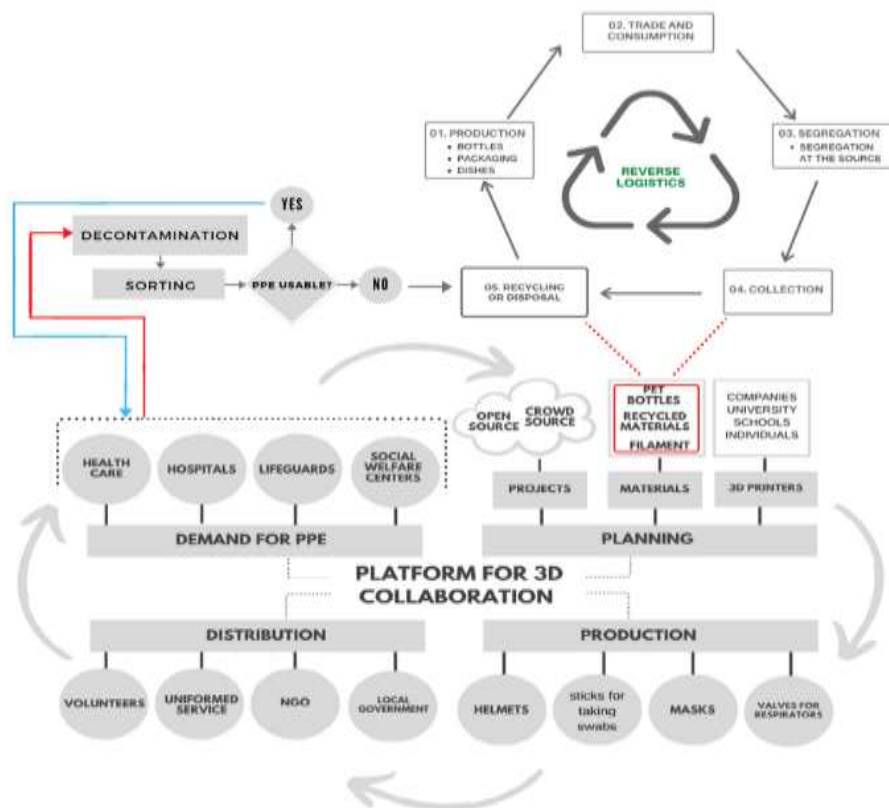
02. TRADE AND CONSUMPTION

01. PRODUCTION
• BOTTLES
• PACKAGING
• DISHES

REVERSE LOGISTICS

03. SEGREGATION
• SEGREGATION AT THE SOURCE

YES

DECONTAMINATION

SORTING

PPE USABLE?

NO

05. RECYCLING OR DISPOSAL

04. COLLECTION

OPEN SOURCE

CROWD SOURCE

PET BOTTLES
RECYCLED MATERIALS
FILAMENT

COMPANIES
UNIVERSITY
SCHOOLS
INDIVIDUALS

HEALTH CARE

HOSPITALS

LIFEGUARDS

SOCIAL WELFARE CENTERS

PROJECTS

MATERIALS

3D PRINTERS

DEMAND FOR PPE

PLANNING

PLATFORM FOR 3D COLLABORATION

DISTRIBUTION

PRODUCTION

VOLUNTEERS

UNIFORMED SERVICE

NGO

LOCAL GOVERNMENT

HELMETS

sticks for taking swabs

MASKS

VALVES FOR RESPIRATORS